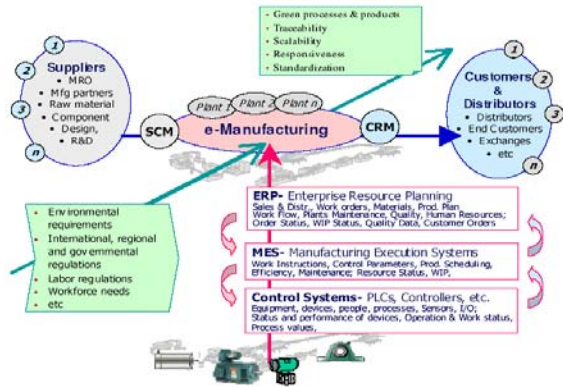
- Green processes & products
- Traceability
- Scalability
- Responsiveness
- Standardization

1
2
3
n
Suppliers
- MRO
- Mfg partners
- Raw material
- Component Design, R&D

Plant 1
Plant 2
Plant n
SCM
e-Manufacturing
CRM

1
2
3
n
Customers & Distributors
- Distributors
- End Customers
- Exchanges
- etc

- Environmental requirements
- International, regional and governmental regulations
- Labor regulations
- Workforce needs
- etc

ERP- Enterprise Resource Planning
Sales & Distr., Work orders, Materials, Prod. Plan Work Flow, Plants Maintenance, Quality, Human Resources; Order Status, WIP Status, Quality Data, Customer Orders

MES- Manufacturing Execution Systems
Work Instructions, Control Parameters, Prod. Scheduling, Efficiency, Maintenance; Resource Status, WIP,

Control Systems- PLCs, Controllers, etc.
Equipment, devices, people, processes, Sensors, I/O; Status and performance of devices, Operation & Work status, Process values,